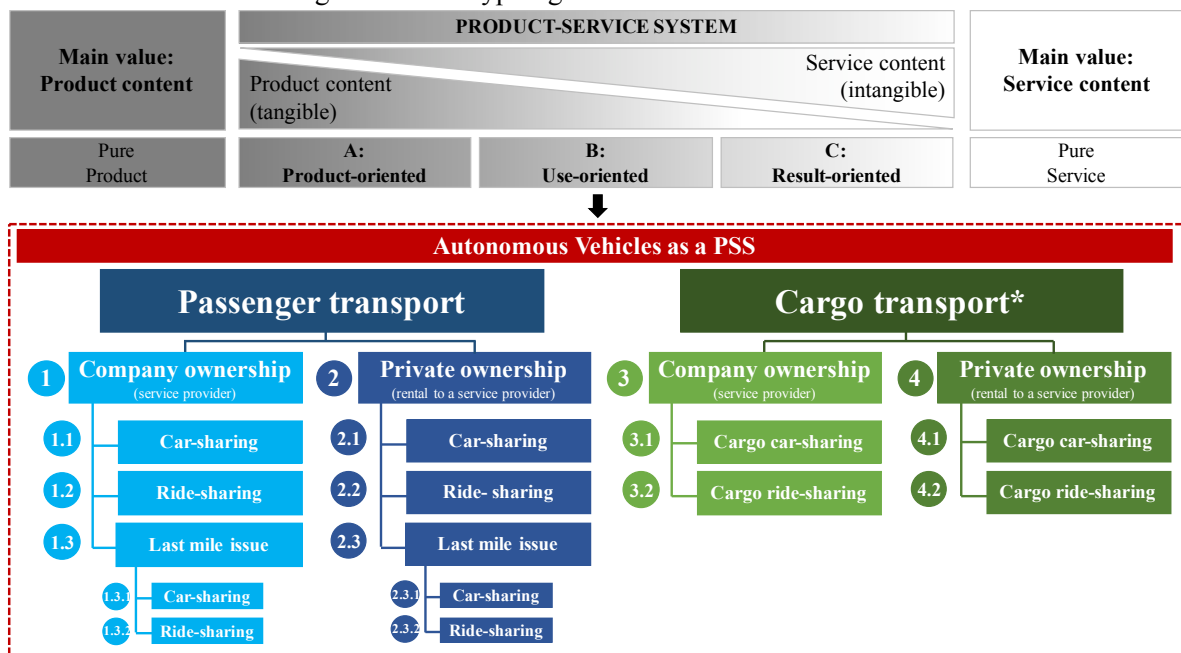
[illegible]

Main value: Product content

PRODUCT-SERVICE SYSTEM

Product content (tangible)

Service content (intangible)

Main value: Service content

Pure Product

A: Product-oriented

B: Use-oriented

C: Result-oriented

Pure Service

Autonomous Vehicles as a PSS

Passenger transport

Cargo transport*

1 Company ownership (service provider)

1.1 Car-sharing

1.2 Ride-sharing

1.3 Last mile issue

1.3.1 Car-sharing

1.3.2 Ride-sharing

2 Private ownership (rental to a service provider)

2.1 Car-sharing

2.2 Ride- sharing

2.3 Last mile issue

2.3.1 Car-sharing

2.3.2 Ride-sharing

3 Company ownership (service provider)

3.1 Cargo car-sharing

3.2 Cargo ride-sharing

4 Private ownership (rental to a service provider)

4.1 Cargo car-sharing

4.2 Cargo ride-sharing